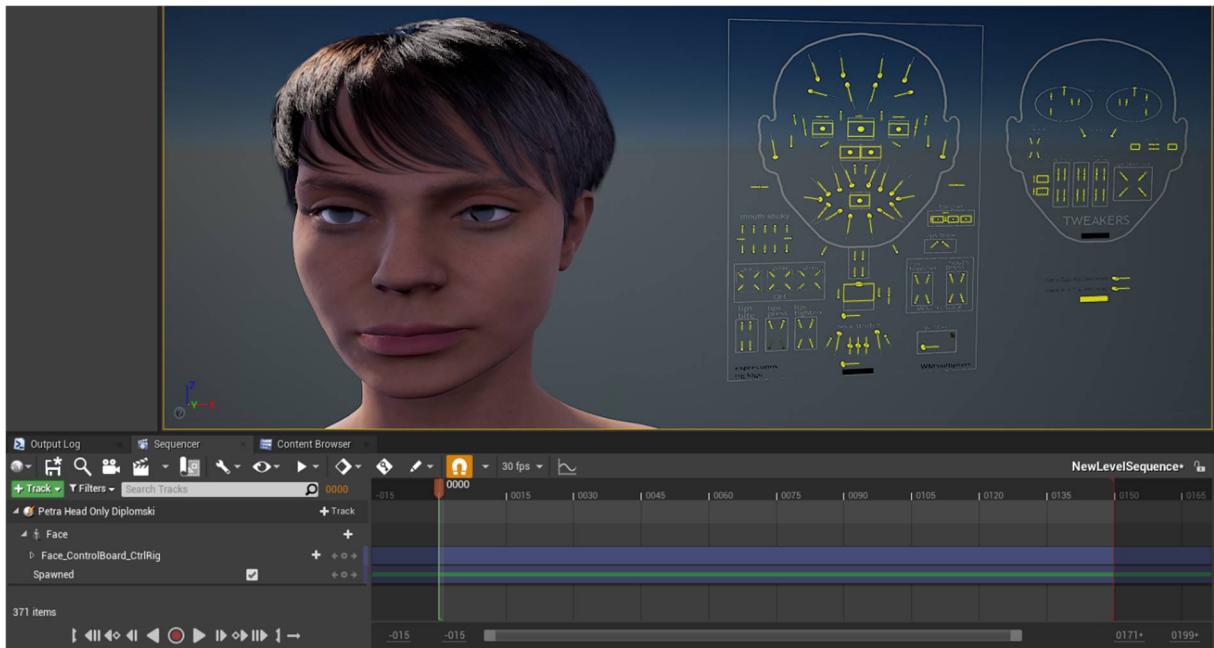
mouth sticky

TWEAKERS

Output Log
Sequencer
Content Browser

30 fps
NewLevelSequence*

+ Track
Filters
Search Tracks
0000
0000

-015
0015
0030
0045
0060
0075
0090
0105
0120
0135
0150
0165

Petra Head Only Diplomski
+ Track
Face
Face_ControlBoard_CtrlRig
Spawned

371 items

-015
-015
0171*
0199*